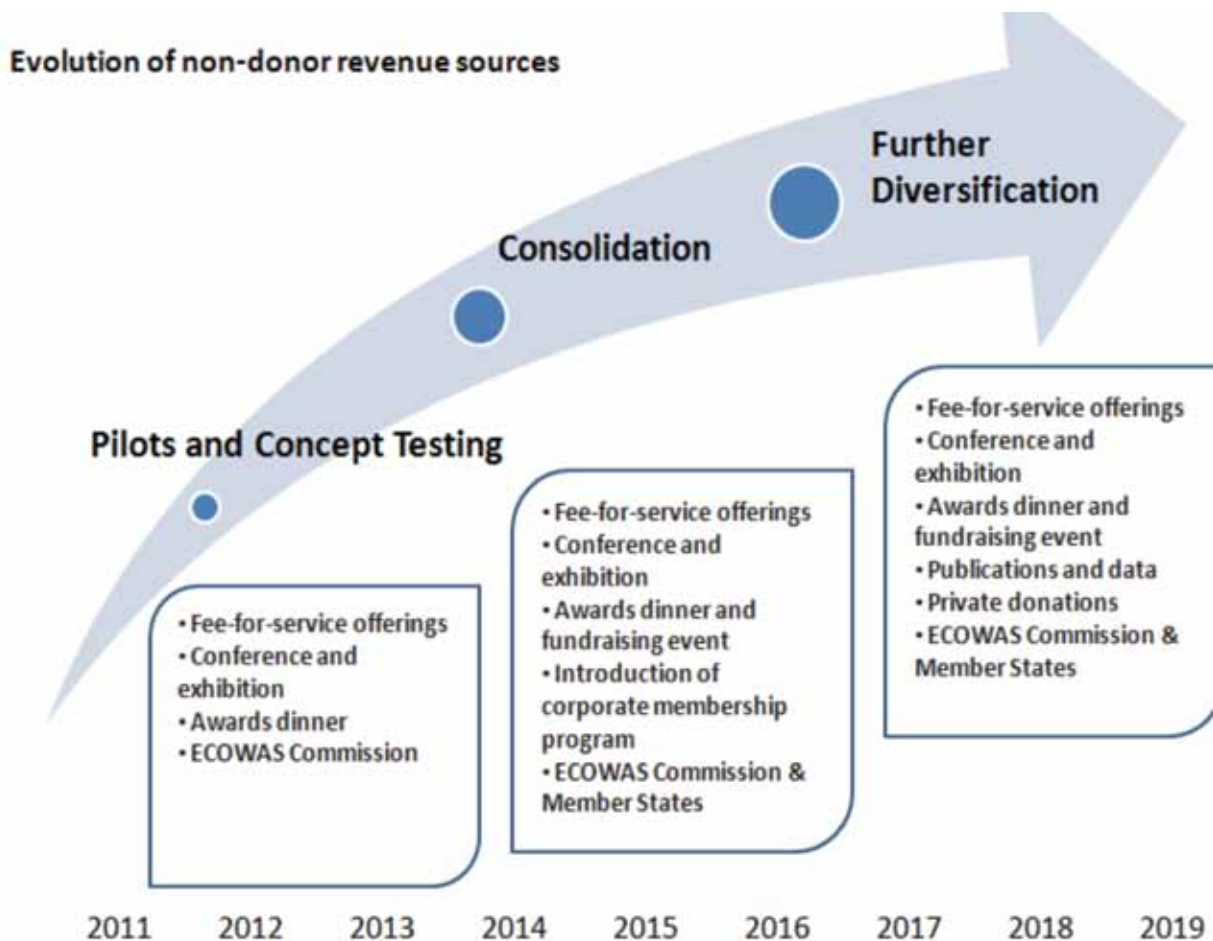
Evolution of non-donor revenue sources

Further Diversification

Consolidation

Pilots and Concept Testing

• Fee-for-service offerings
• Conference and exhibition
• Awards dinner
• ECOWAS Commission

• Fee-for-service offerings
• Conference and exhibition
• Awards dinner and fundraising event
• Introduction of corporate membership program
• ECOWAS Commission & Member States

• Fee-for-service offerings
• Conference and exhibition
• Awards dinner and fundraising event
• Publications and data
• Private donations
• ECOWAS Commission & Member States

2011 2012 2013 2014 2015 2016 2017 2018 2019